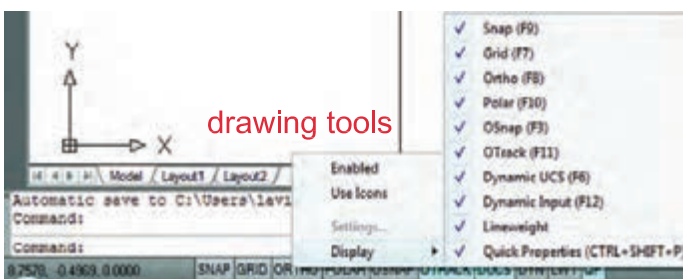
Y
X
drawing tools
Model / Layout1 / Layout2 /
Automatic save to C:\Users\lavi
Command:
Command:
0.2520, -0.4969, 0.0000
SNAP GRID OR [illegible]
Enabled
Use Icons
Settings...
Display
✓ Snap (F9)
✓ Grid (F7)
✓ Ortho (F8)
✓ Polar (F10)
✓ OSnap (F3)
✓ OTrack (F11)
✓ Dynamic UCS (F6)
✓ Dynamic Input (F12)
✓ Lineweight
✓ Quick Properties (CTRL+SHIFT+P)